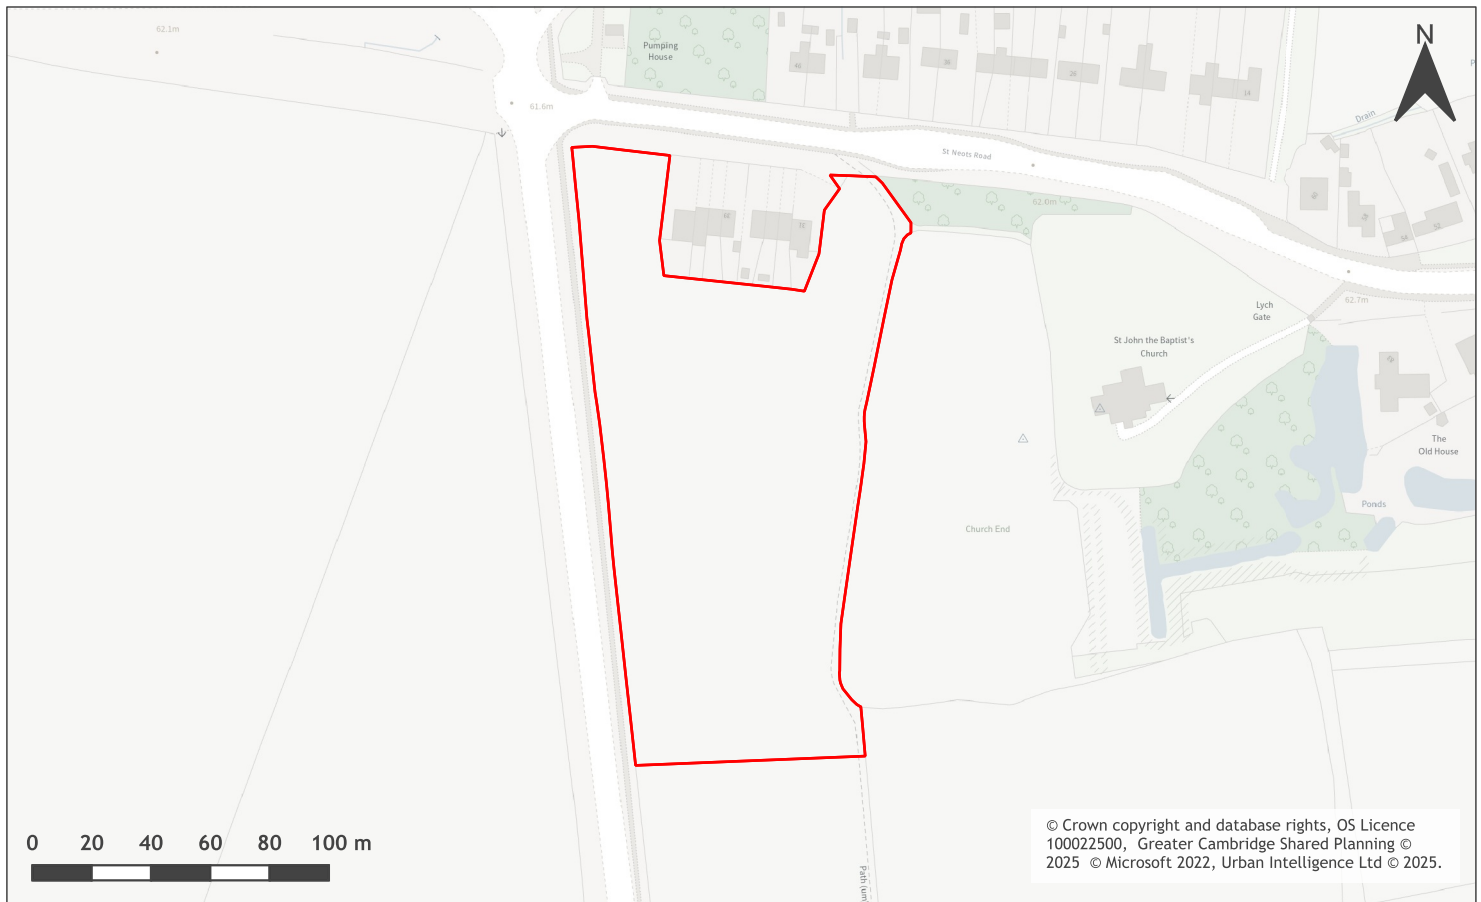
N

62.1m

Pumping House

61.6m

46

36

26

14

Drain

St Neots Road

62.0m

62.7m

Lych Gate

St John the Baptist's Church

The Old House

Ponds

Church End

Path (um

0 20 40 60 80 100 m

© Crown copyright and database rights, OS Licence 100022500, Greater Cambridge Shared Planning © 2025 © Microsoft 2022, Urban Intelligence Ltd © 2025.